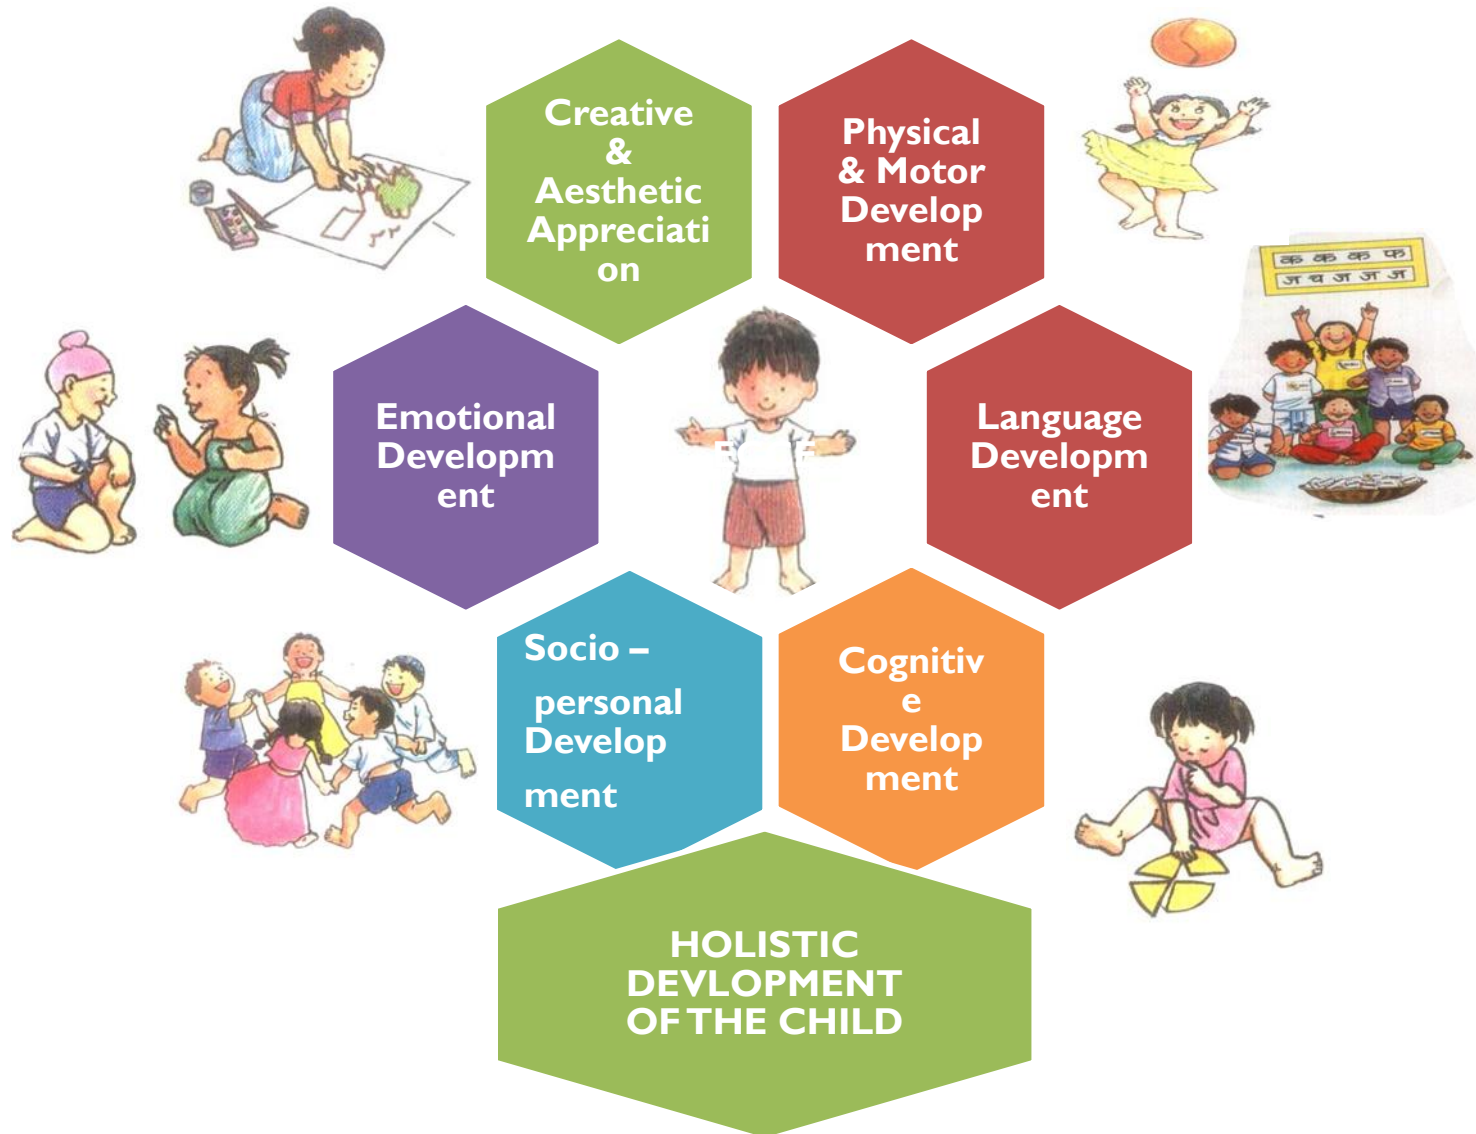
Creative & Aesthetic Appreciati on

Physical & Motor Develop ment

क क क क फ
ज य ज ज ज

Emotional Developm ent

Language Developm ent

Socio – personal Develop ment

Cognitiv e Develop ment

HOLISTIC DEVLOPMENT OF THE CHILD